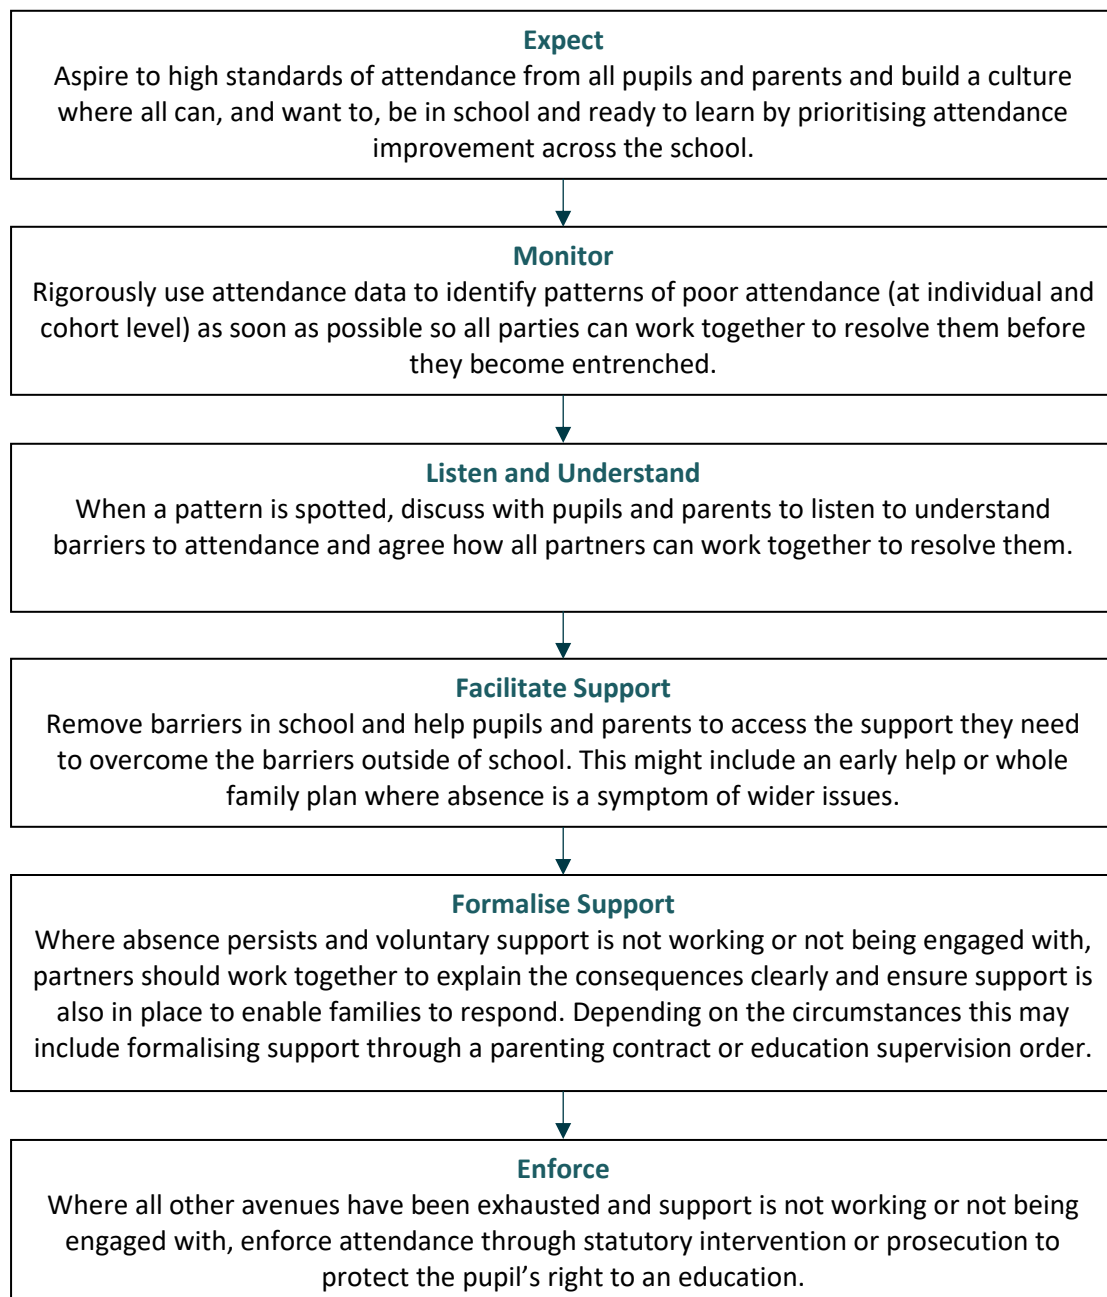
Expect
Aspire to high standards of attendance from all pupils and parents and build a culture where all can, and want to, be in school and ready to learn by prioritising attendance improvement across the school.

Monitor
Rigorously use attendance data to identify patterns of poor attendance (at individual and cohort level) as soon as possible so all parties can work together to resolve them before they become entrenched.

Listen and Understand
When a pattern is spotted, discuss with pupils and parents to listen to understand barriers to attendance and agree how all partners can work together to resolve them.

Facilitate Support
Remove barriers in school and help pupils and parents to access the support they need to overcome the barriers outside of school. This might include an early help or whole family plan where absence is a symptom of wider issues.

Formalise Support
Where absence persists and voluntary support is not working or not being engaged with, partners should work together to explain the consequences clearly and ensure support is also in place to enable families to respond. Depending on the circumstances this may include formalising support through a parenting contract or education supervision order.

Enforce
Where all other avenues have been exhausted and support is not working or not being engaged with, enforce attendance through statutory intervention or prosecution to protect the pupil's right to an education.